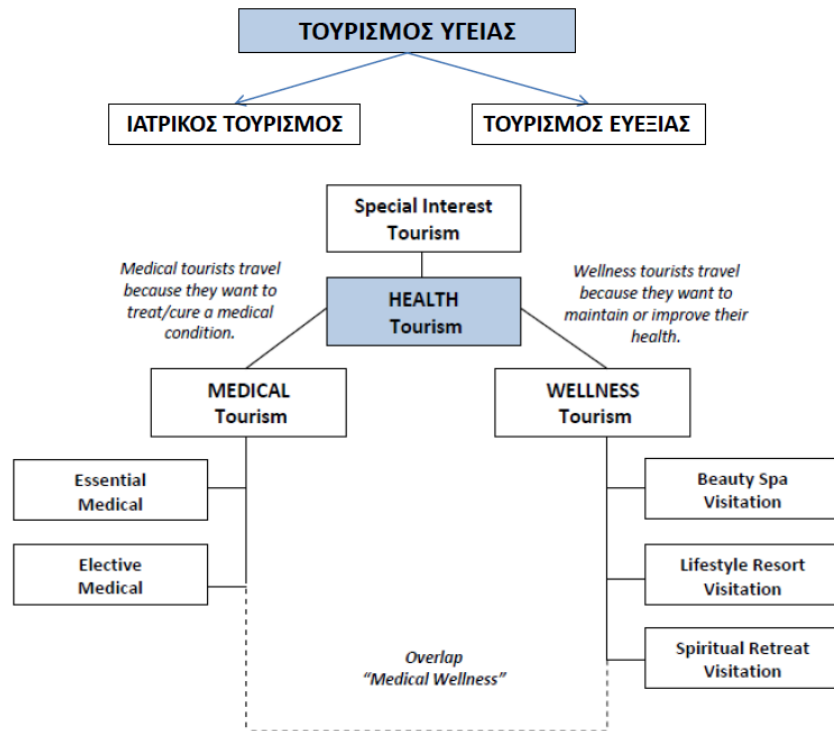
ΤΟΥΡΙΣΜΟΣ ΥΓΕΙΑΣ

ΙΑΤΡΙΚΟΣ ΤΟΥΡΙΣΜΟΣ

ΤΟΥΡΙΣΜΟΣ ΕΥΕΞΙΑΣ

Special Interest Tourism

Medical tourists travel because they want to treat/cure a medical condition.

HEALTH Tourism

Wellness tourists travel because they want to maintain or improve their health.

MEDICAL Tourism

WELLNESS Tourism

Essential Medical

Elective Medical

Beauty Spa Visitation

Lifestyle Resort Visitation

Spiritual Retreat Visitation

Overlap "Medical Wellness"